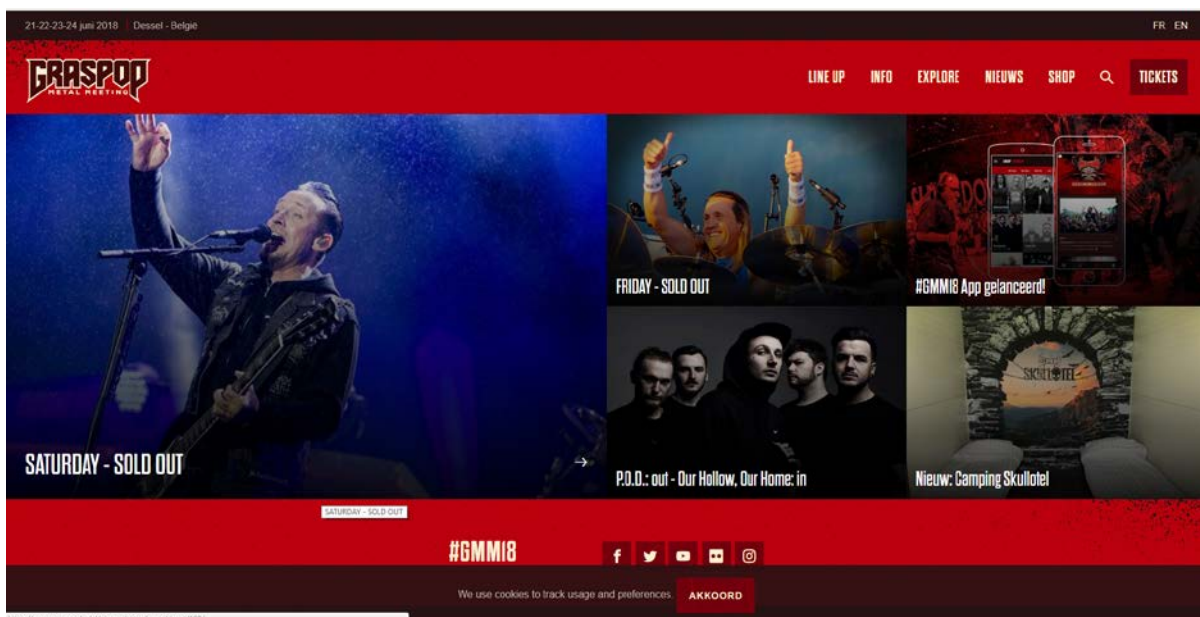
21-22-23-24 juni 2018 Dessel - België

FR EN

GRASPOP METAL MEETING

LINE UP INFO EXPLORE NIEUWS SHOP TICKETS

SATURDAY - SOLD OUT

FRIDAY - SOLD OUT

#GMMI8 App gelanceerd!

P.O.D.: out - Our Hollow, Our Home: in

SKULLOTEL

Nieuw: Camping Skullotel

SATURDAY - SOLD OUT

#GMMI8

We use cookies to track usage and preferences. AKKOORD

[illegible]